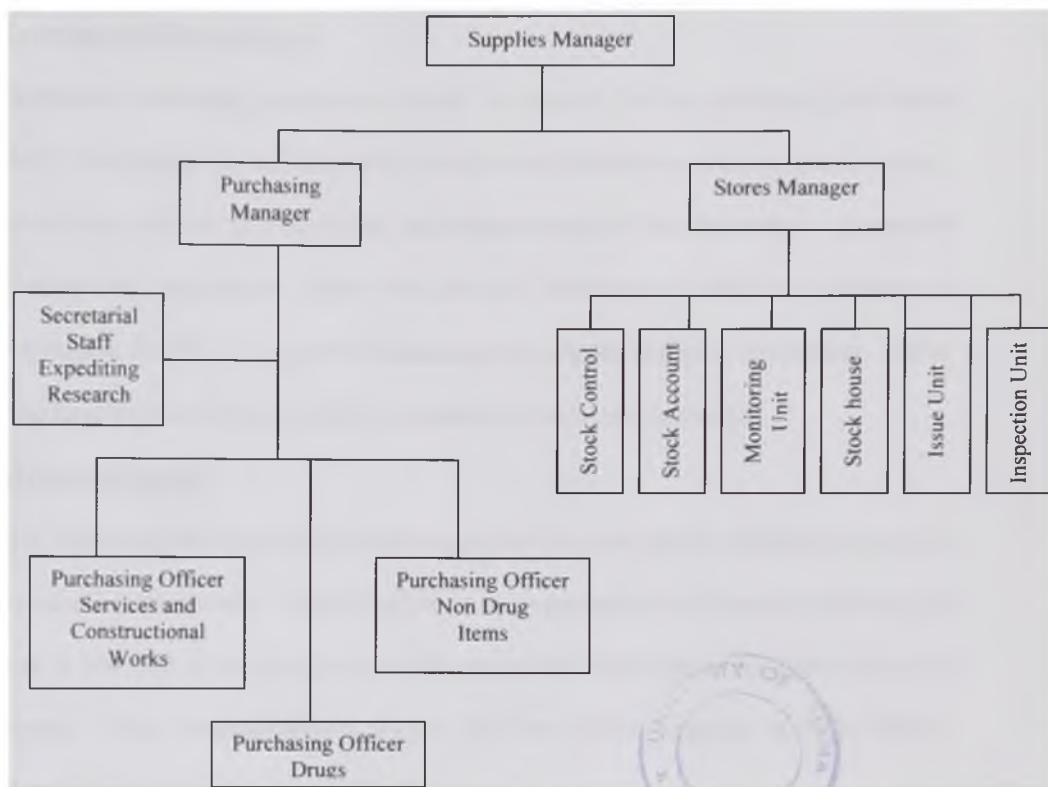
Supplies Manager

Purchasing Manager

Stores Manager

Secretarial Staff Expediting Research

Stock Control

Stock Account

Monitoring Unit

Stock house

Issue Unit

Inspection Unit

Purchasing Officer Services and Constructional Works

Purchasing Officer Non Drug Items

Purchasing Officer Drugs